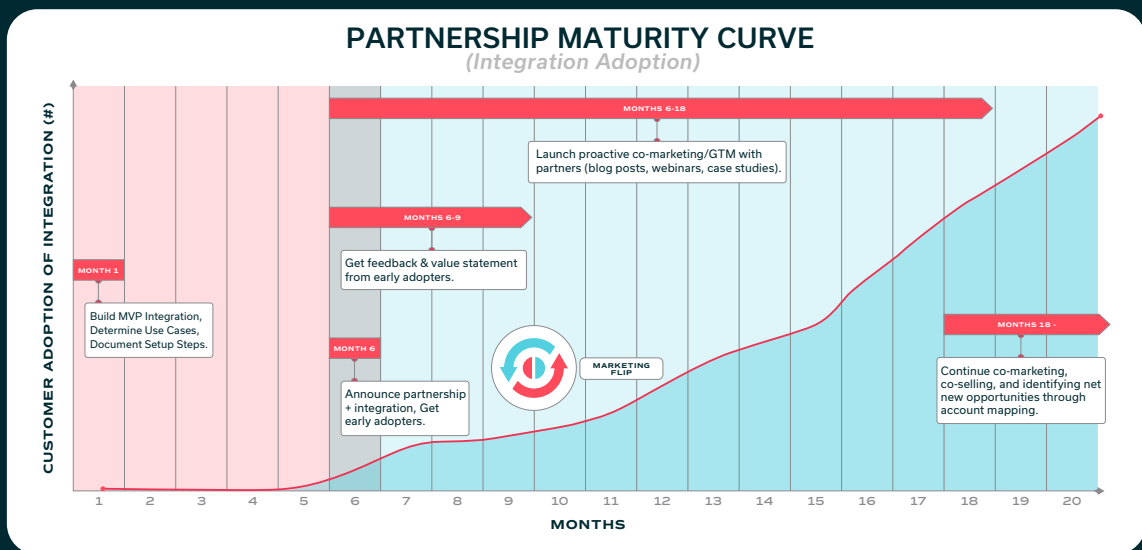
PARTNERSHIP MATURITY CURVE
(Integration Adoption)

CUSTOMER ADOPTION OF INTEGRATION (#)

MONTHS 6-18

Launch proactive co-marketing/GTM with partners (blog posts, webinars, case studies).

MONTHS 6-9

Get feedback & value statement from early adopters.

MONTH 1

Build MVP Integration, Determine Use Cases, Document Setup Steps.

MONTH 6

Announce partnership + integration, Get early adopters.

MARKETING FLIP

MONTHS 18 -

Continue co-marketing, co-selling, and identifying net new opportunities through account mapping.

1 2 3 4 5 6 7 8 9 10 11 12 13 14 15 16 17 18 19 20

MONTHS